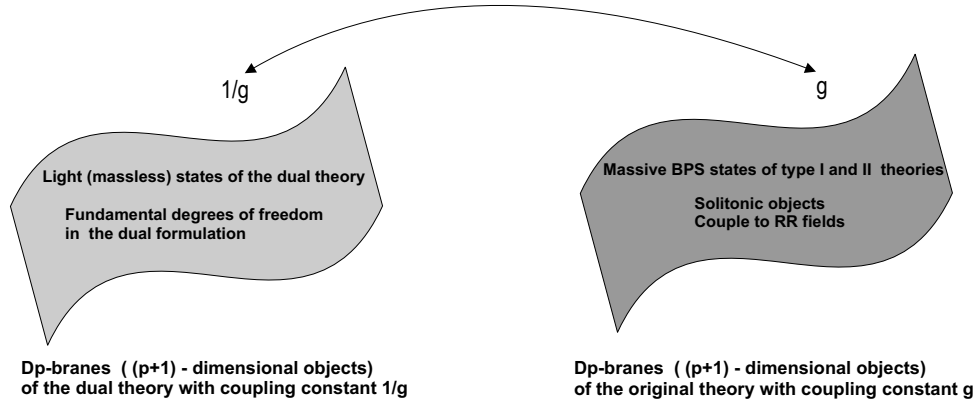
1/g

g

Light (massless) states of the dual theory

Fundamental degrees of freedom in the dual formulation

Massive BPS states of type I and II theories

Solitonic objects
Couple to RR fields

Dp-branes ( (p+1) - dimensional objects) of the dual theory with coupling constant 1/g

Dp-branes ( (p+1) - dimensional objects) of the original theory with coupling constant g